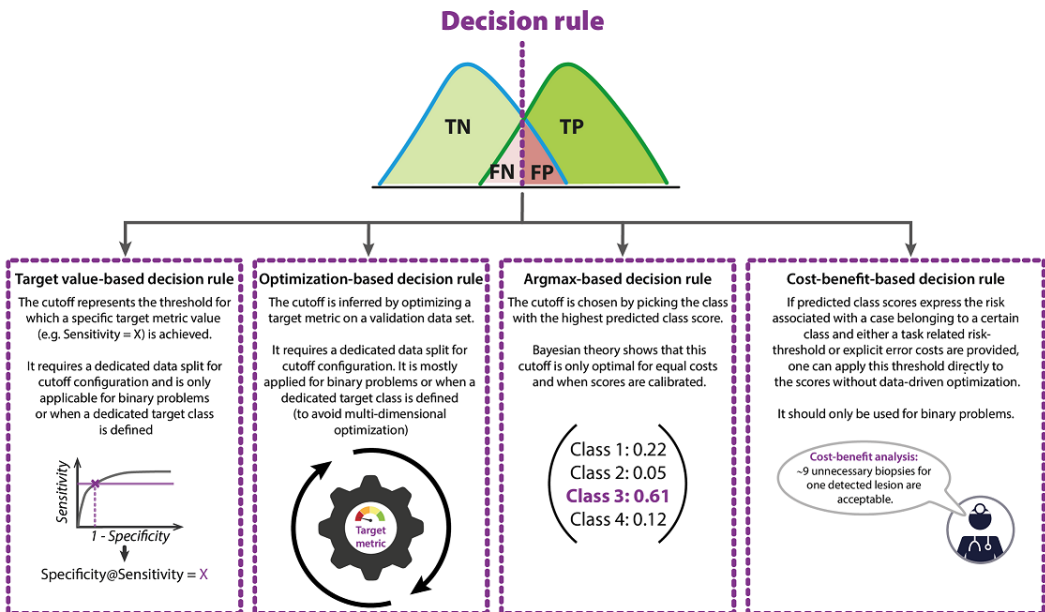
Decision rule

TN
TP
FN
FP

Target value-based decision rule

The cutoff represents the threshold for which a specific target metric value (e.g. Sensitivity = X) is achieved.

It requires a dedicated data split for cutoff configuration and is only applicable for binary problems or when a dedicated target class is defined

Sensitivity
1 - Specificity

Specificity@Sensitivity = X

Optimization-based decision rule

The cutoff is inferred by optimizing a target metric on a validation data set.

It requires a dedicated data split for cutoff configuration. It is mostly applied for binary problems or when a dedicated target class is defined (to avoid multi-dimensional optimization)

Target metric

Argmax-based decision rule

The cutoff is chosen by picking the class with the highest predicted class score.

Bayesian theory shows that this cutoff is only optimal for equal costs and when scores are calibrated.

Class 1: 0.22
Class 2: 0.05
Class 3: 0.61
Class 4: 0.12

Cost-benefit-based decision rule

If predicted class scores express the risk associated with a case belonging to a certain class and either a task related risk-threshold or explicit error costs are provided, one can apply this threshold directly to the scores without data-driven optimization.

It should only be used for binary problems.

Cost-benefit analysis:
~9 unnecessary biopsies for one detected lesion are acceptable.